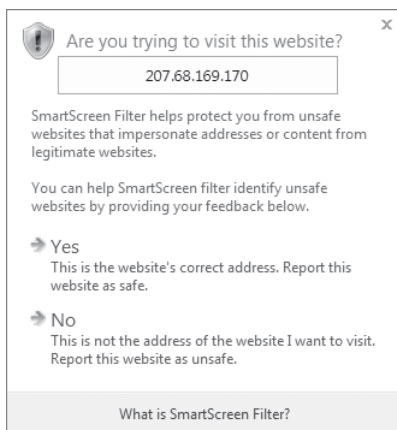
x

Are you trying to visit this website?

207.68.169.170

SmartScreen Filter helps protect you from unsafe websites that impersonate addresses or content from legitimate websites.

You can help SmartScreen filter identify unsafe websites by providing your feedback below.

Yes
This is the website's correct address. Report this website as safe.

No
This is not the address of the website I want to visit. Report this website as unsafe.

What is SmartScreen Filter?